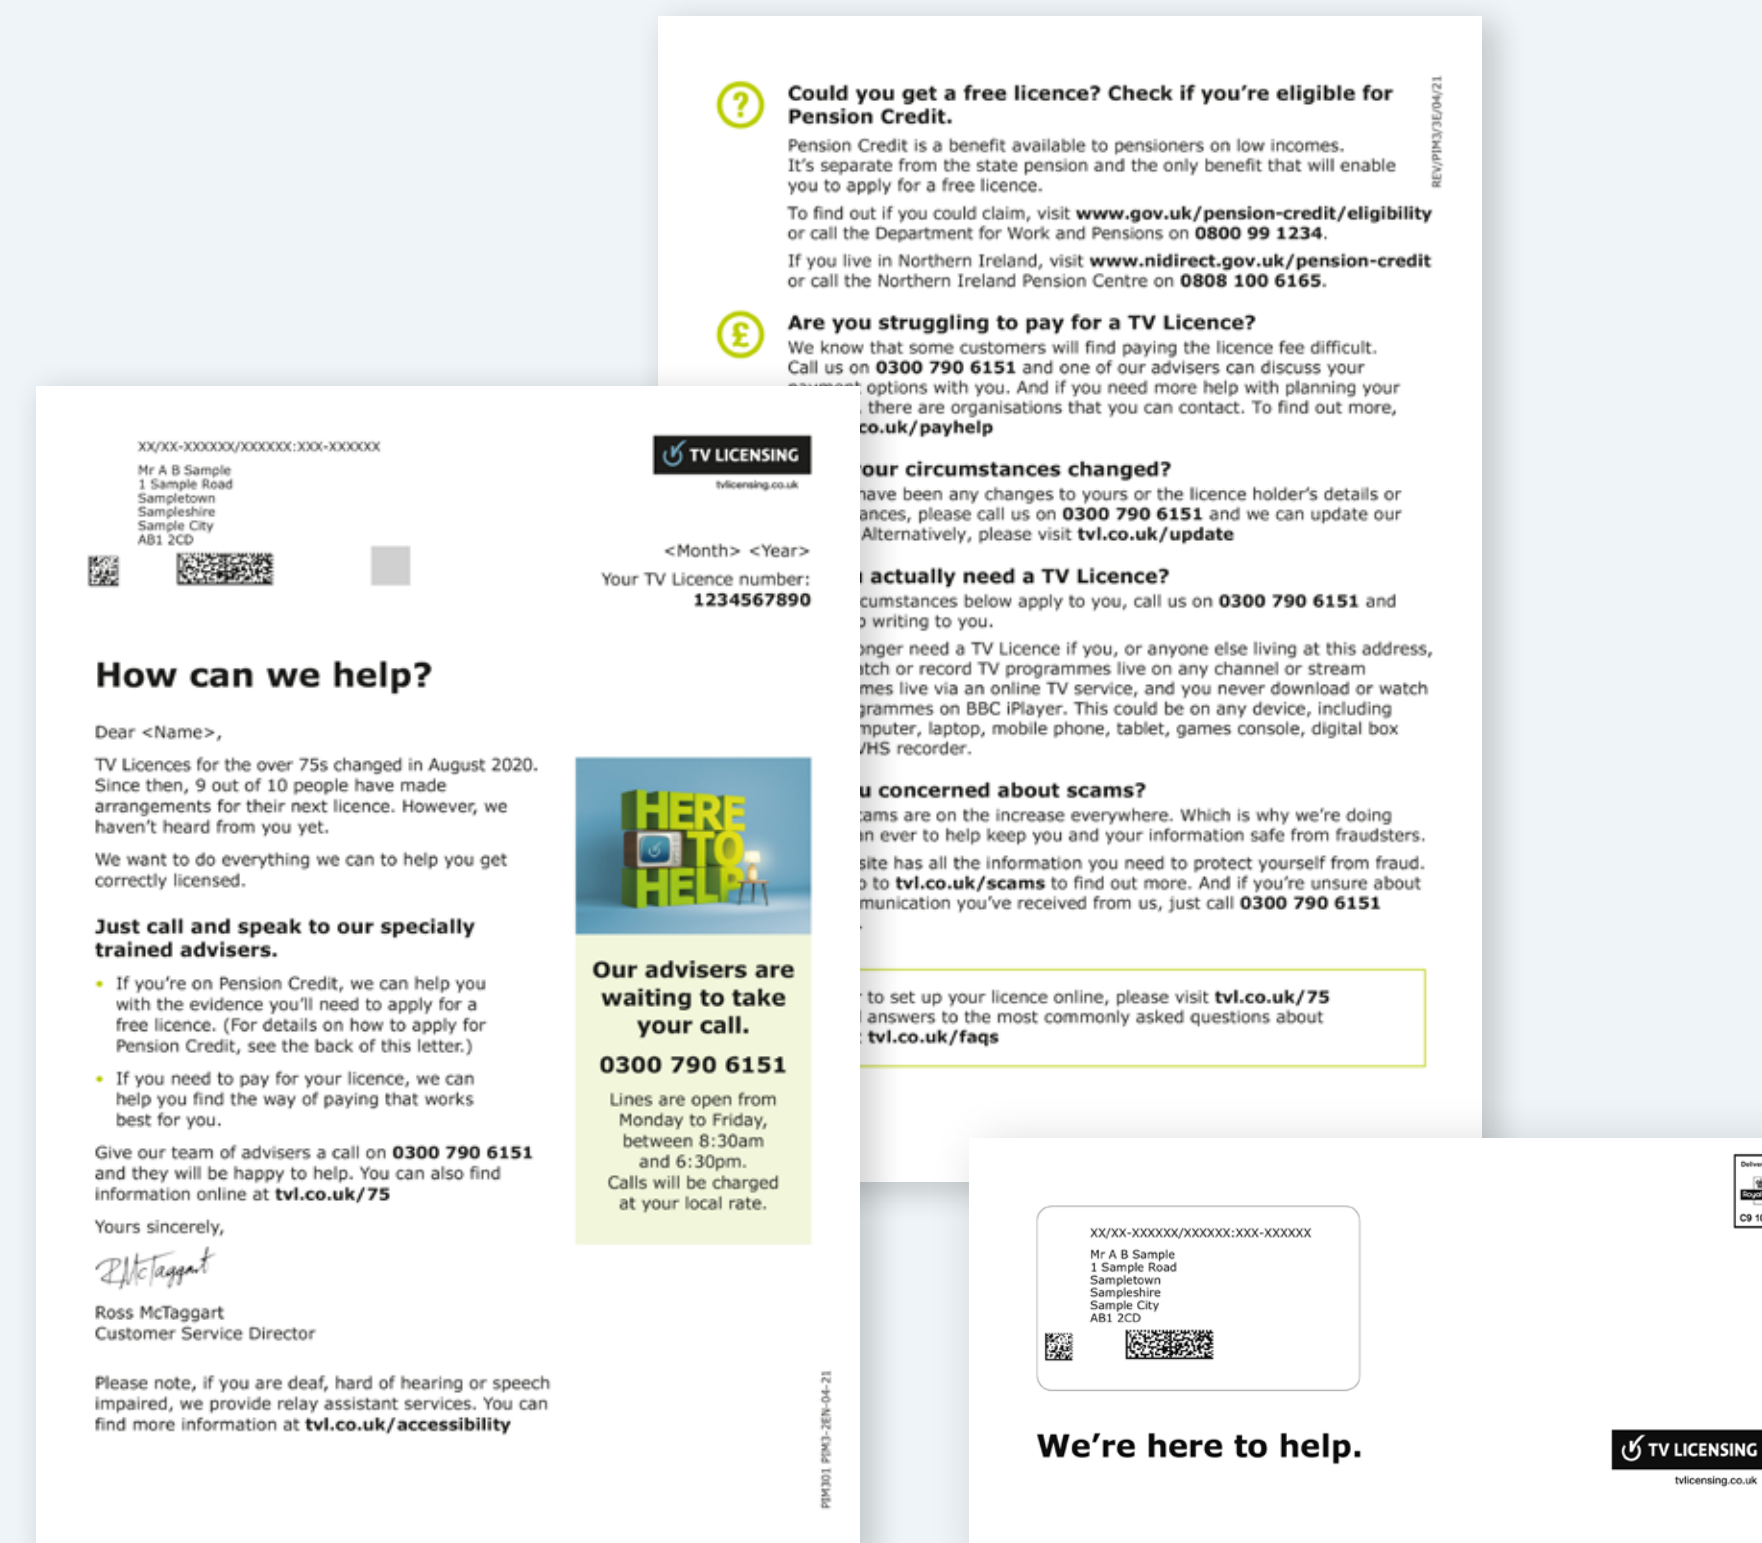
Could you get a free licence? Check if you're eligible for Pension Credit.

Pension Credit is a benefit available to pensioners on low incomes. It's separate from the state pension and the only benefit that will enable you to apply for a free licence.

To find out if you could claim, visit **www.gov.uk/pension-credit/eligibility** or call the Department for Work and Pensions on **0800 99 1234**.

If you live in Northern Ireland, visit **www.nidirect.gov.uk/pension-credit** or call the Northern Ireland Pension Centre on **0808 100 6165**.

REV/PIM3/3E/04/21

Are you struggling to pay for a TV Licence?

We know that some customers will find paying the licence fee difficult. Call us on **0300 790 6151** and one of our advisers can discuss your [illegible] options with you. And if you need more help with planning your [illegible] there are organisations that you can contact. To find out more, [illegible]co.uk/payhelp

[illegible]our circumstances changed?

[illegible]have been any changes to yours or the licence holder's details or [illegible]ances, please call us on **0300 790 6151** and we can update our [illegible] Alternatively, please visit **tvl.co.uk/update**

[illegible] actually need a TV Licence?

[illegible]cumstances below apply to you, call us on **0300 790 6151** and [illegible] writing to you.

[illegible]onger need a TV Licence if you, or anyone else living at this address, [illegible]tch or record TV programmes live on any channel or stream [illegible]mes live via an online TV service, and you never download or watch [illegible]grammes on BBC iPlayer. This could be on any device, including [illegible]mputer, laptop, mobile phone, tablet, games console, digital box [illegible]VHS recorder.

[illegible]u concerned about scams?

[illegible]ams are on the increase everywhere. Which is why we're doing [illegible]n ever to help keep you and your information safe from fraudsters.

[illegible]site has all the information you need to protect yourself from fraud. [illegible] to **tvl.co.uk/scams** to find out more. And if you're unsure about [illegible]munication you've received from us, just call **0300 790 6151**

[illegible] to set up your licence online, please visit **tvl.co.uk/75** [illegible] answers to the most commonly asked questions about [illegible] **tvl.co.uk/faqs**

XX/XX-XXXXXX/XXXXXX:XXX-XXXXXX
Mr A B Sample
1 Sample Road
Sampletown
Sampleshire
Sample City
AB1 2CD

TV LICENSING
tvlicensing.co.uk

<Month> <Year>

Your TV Licence number:
**1234567890**

How can we help?

Dear <Name>,

TV Licences for the over 75s changed in August 2020. Since then, 9 out of 10 people have made arrangements for their next licence. However, we haven't heard from you yet.

We want to do everything we can to help you get correctly licensed.

Just call and speak to our specially trained advisers.

- If you're on Pension Credit, we can help you with the evidence you'll need to apply for a free licence. (For details on how to apply for Pension Credit, see the back of this letter.)
- If you need to pay for your licence, we can help you find the way of paying that works best for you.

Give our team of advisers a call on **0300 790 6151** and they will be happy to help. You can also find information online at **tvl.co.uk/75**

Yours sincerely,

RMcTaggart

Ross McTaggart
Customer Service Director

Please note, if you are deaf, hard of hearing or speech impaired, we provide relay assistant services. You can find more information at **tvl.co.uk/accessibility**

HERE TO HELP

Our advisers are waiting to take your call.

0300 790 6151

Lines are open from Monday to Friday, between 8:30am and 6:30pm. Calls will be charged at your local rate.

PIM301 PIM3-2EN-04-21

XX/XX-XXXXXX/XXXXXX:XXX-XXXXXX
Mr A B Sample
1 Sample Road
Sampletown
Sampleshire
Sample City
AB1 2CD

We're here to help.

TV LICENSING
tvlicensing.co.uk